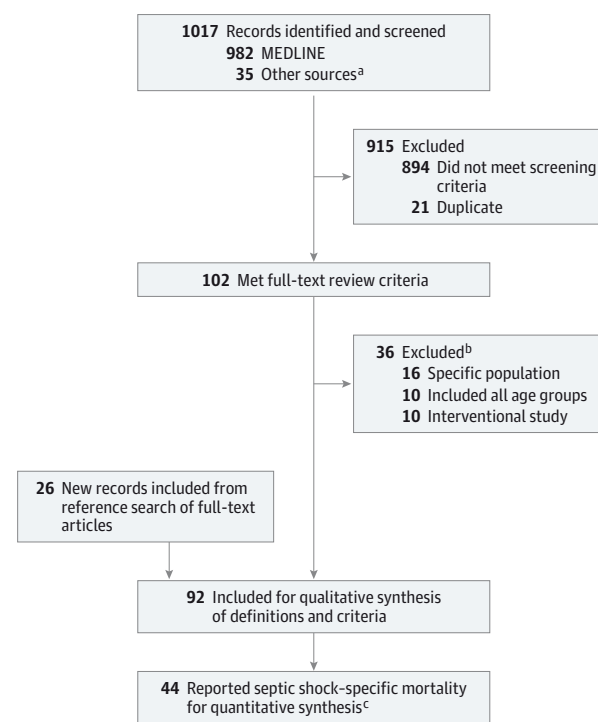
**1017** Records identified and screened
**982** MEDLINE
**35** Other sources$^{a}$

**915** Excluded
**894** Did not meet screening criteria
**21** Duplicate

**102** Met full-text review criteria

**36** Excluded$^{b}$
**16** Specific population
**10** Included all age groups
**10** Interventional study

**26** New records included from reference search of full-text articles

**92** Included for qualitative synthesis of definitions and criteria

**44** Reported septic shock–specific mortality for quantitative synthesis$^{c}$